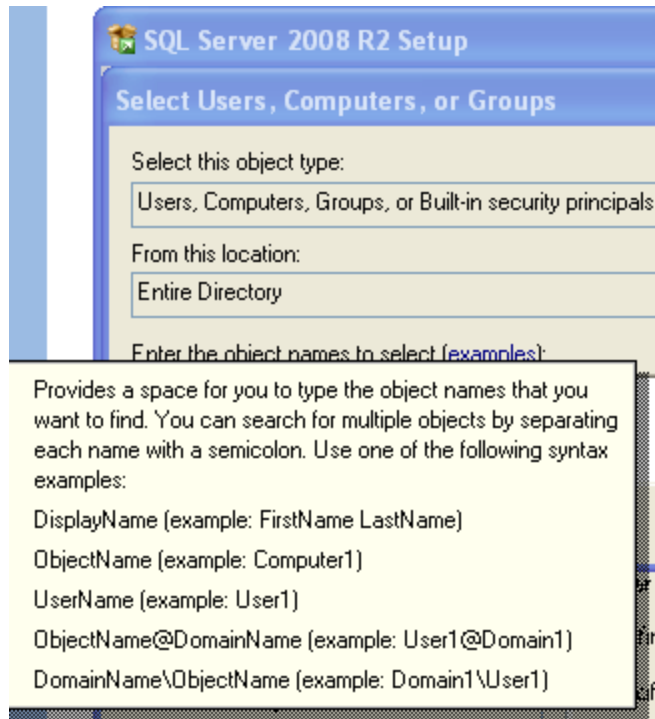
SQL Server 2008 R2 Setup

Select Users, Computers, or Groups

Select this object type:

Users, Computers, Groups, or Built-in security principals

From this location:

Entire Directory

Enter the object names to select (examples):

Provides a space for you to type the object names that you want to find. You can search for multiple objects by separating each name with a semicolon. Use one of the following syntax examples:

DisplayName (example: FirstName LastName)

ObjectName (example: Computer1)

UserName (example: User1)

ObjectName@DomainName (example: User1@Domain1)

DomainName\ObjectName (example: Domain1\User1)